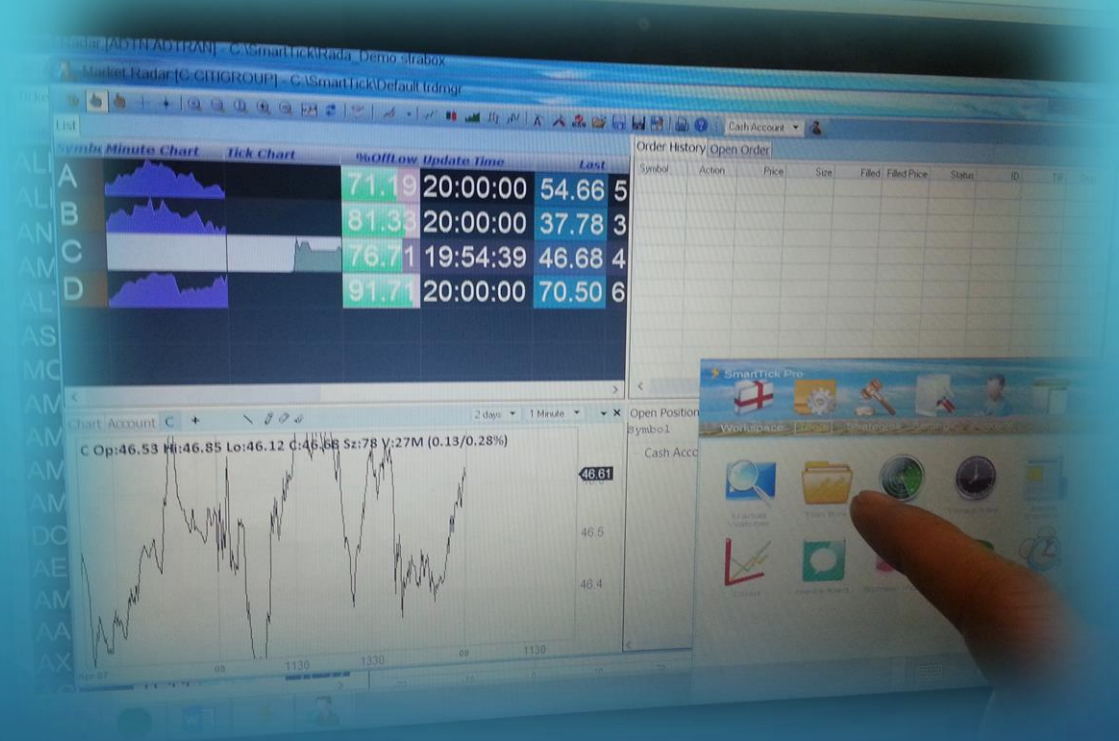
Radar [ADTH:ADTRAN] - C:\SmartTick\Rada_Demo.strabox

Market Radar [C:CITIGROUP] - C:\SmartTick\Default.trdmgr

List

Cash Account

| Symb | Minute Chart | Tick Chart | %OffLow | Update Time | Last | |
|---|---|---|---|---|---|---|
| A | | | 71.19 | 20:00:00 | 54.66 | 5 |
| B | | | 81.33 | 20:00:00 | 37.78 | 3 |
| C | | | 76.71 | 19:54:39 | 46.68 | 4 |
| D | | | 91.71 | 20:00:00 | 70.50 | 6 |

ALI
ALI
AN
AM
AL
AS
MC
AM
AM
AM
AM
DO
AE
AM
AA
AX

Order History | Open Order

| Symbol | Action | Price | Size | Filled | Filled Price | Status | ID | TIF |
|---|---|---|---|---|---|---|---|---|

Chart | Account | C | +

2 days | 1 Minute

C Op:46.53 Hi:46.85 Lo:46.12 C:46.68 Sz:78 V:27M (0.13/0.28%)

46.61

46.5

46.4

Apr 07 | 09 | 1130 | 1330 | 09 | 1130

Open Position

Symbol

Cash Acco

SmartTick Pro

Workspace | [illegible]